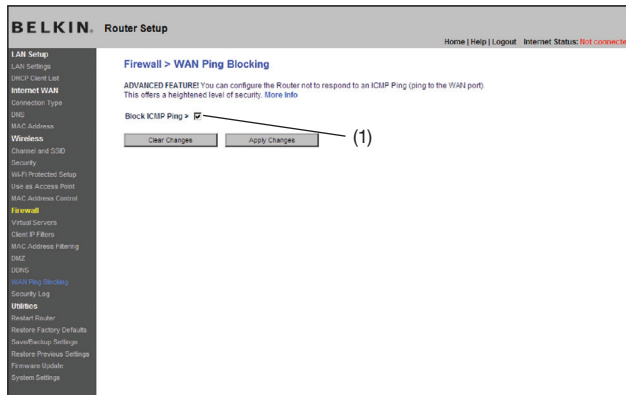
BELKIN. Router Setup

Home | Help | Logout Internet Status: Not connecte

LAN Setup
LAN Settings
DHCP Client List
Internet WAN
Connection Type
DNS
MAC Address
Wireless
Channel and SSID
Security
Wi-Fi Protected Setup
Use as Access Point
MAC Address Control
Firewall
Virtual Servers
Client IP Filters
MAC Address Filtering
DMZ
DDNS
WAN Ping Blocking
Security Log
Utilities
Restart Router
Restore Factory Defaults
Save/Backup Settings
Restore Previous Settings
Firmware Update
System Settings

Firewall > WAN Ping Blocking

ADVANCED FEATURE! You can configure the Router not to respond to an ICMP Ping (ping to the WAN port). This offers a heightened level of security. More info

Block ICMP Ping > ☑

(1)

Clear Changes Apply Changes